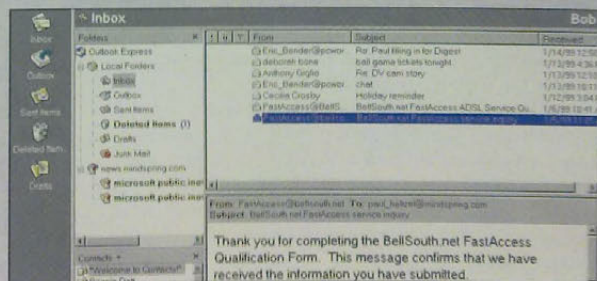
Inbox

Bob

Inbox

Outbox

Sent Items

Deleted Items

Drafts

Folders

Outlook Express

Local Folders

Inbox

Outbox

Sent Items

Deleted Items (1)

Drafts

Junk Mail

news.mindspring.com

microsoft.public.ine

microsoft.public.ine

Contacts

Welcome to Contacts!

From

Subject

Received

Eric_Bender@powe

Re: Paul filling in for Digest

1/14/99 12:5

deborah bone

ball game tickets tonight

1/13/99 4:36

Anthony Giglio

Re: DV cam story

1/13/99 12:5

Eric_Bender@powe

chat

1/13/99 10:1

Cecilia Crosby

Holiday reminder

1/12/99 3:04

FastAccess@BellS

BellSouth.net FastAccess ADSL Service Qu...

1/12/99 12:5

FastAccess@bellso

BellSouth.net FastAccess service inquiry

1/8/99 11:0

From: FastAccess@bellsouth.net To: paul_heltzel@mindspring.com

Subject: BellSouth.net FastAccess service inquiry

Thank you for completing the BellSouth.net FastAccess Qualification Form. This message confirms that we have received the information you have submitted.